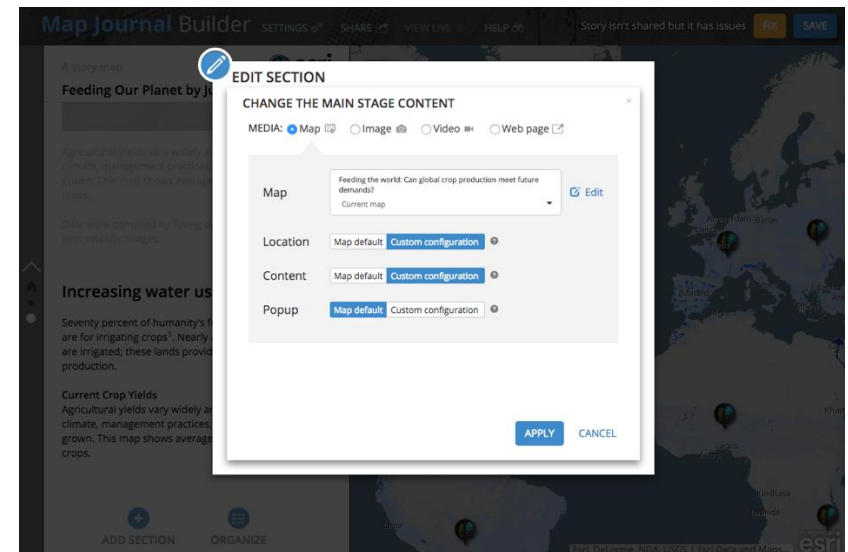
Map Journal Builder SETTINGS SHARE VIEW LIVE HELP Story isn't shared but it has issues FIX SAVE

A story map
Feeding Our Planet by Ju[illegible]

Increasing water us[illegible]

Seventy percent of humanity's f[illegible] are for irrigating crops¹. Nearly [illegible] are irrigated; these lands provid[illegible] production.

Current Crop Yields
Agricultural yields vary widely a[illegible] climate, management practices, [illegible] grown. This map shows average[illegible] crops.

ADD SECTION ORGANIZE

EDIT SECTION

CHANGE THE MAIN STAGE CONTENT

MEDIA: Map Image Video Web page

Map
Feeding the world: Can global crop production meet future demands?
Current map
Edit

Location Map default Custom configuration

Content Map default Custom configuration

Popup Map default Custom configuration

APPLY CANCEL

Amsterdam Berlin
Lagos
Kinshasa
Luanda
Lima
Esri, DeLorme, NGA, USGS | Esri Data and Maps
esri